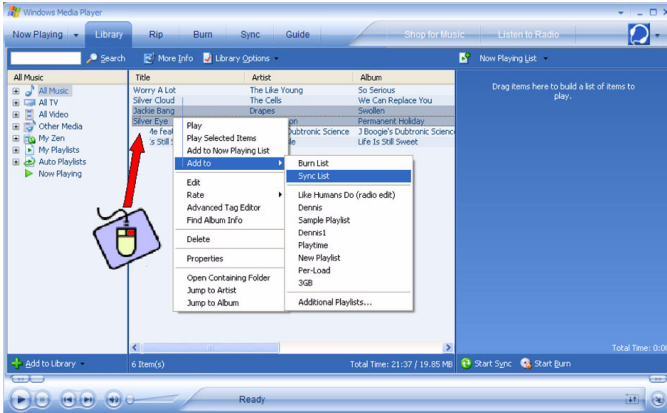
Windows Media Player

Now Playing | Library | Rip | Burn | Sync | Guide | Shop for Music | Listen to Radio

Search | More Info | Library Options | Now Playing List

All Music
All Music
All TV
All Video
Other Media
My Zen
My Playlists
Auto Playlists
Now Playing

| Title | Artist | Album |
|---|---|---|
| Worry A Lot | The Like Young | So Serious |
| Silver Cloud | The Cells | We Can Replace You |
| Jackie Bang | Drapes | Swollen |
| Silver Eye | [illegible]on | Permanent Holiday |
| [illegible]e feat | Dubtronic Science | J Boogie's Dubtronic Science |
| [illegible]'s Still | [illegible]le | Life Is Still Sweet |

Play
Play Selected Items
Add to Now Playing List
Add to
Edit
Rate
Advanced Tag Editor
Find Album Info
Delete
Properties
Open Containing Folder
Jump to Artist
Jump to Album

Burn List
Sync List
Like Humans Do (radio edit)
Dennis
Sample Playlist
Dennis1
Playtime
New Playlist
Per-Load
3GB
Additional Playlists...

Drag items here to build a list of items to play.

Add to Library | 6 Item(s) | Total Time: 21:37 / 19.85 MB | Start Sync | Start Burn | Total Time: 0:0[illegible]

Ready